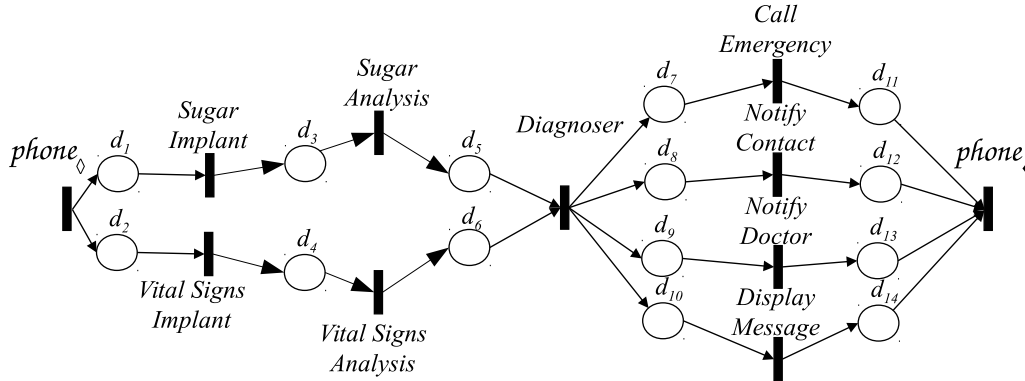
phone$_\Diamond$

$d_1$

Sugar Implant

$d_3$

Sugar Analysis

$d_5$

$d_2$

Vital Signs Implant

$d_4$

Vital Signs Analysis

$d_6$

Diagnoser

$d_7$

Call Emergency

$d_{11}$

$d_8$

Notify Contact

$d_{12}$

$d_9$

Notify Doctor

$d_{13}$

$d_{10}$

Display Message

$d_{14}$

phone